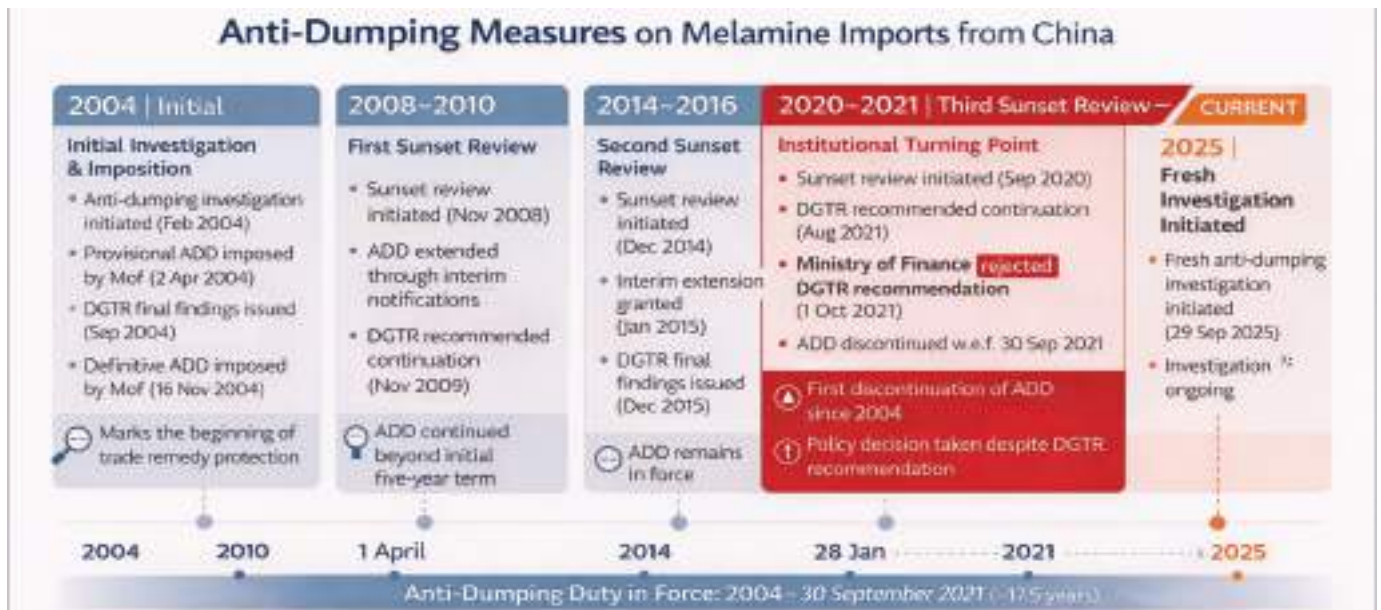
Anti-Dumping Measures on Melamine Imports from China

2004 | Initial

Initial Investigation & Imposition

- Anti-dumping investigation initiated (Feb 2004)
- Provisional ADD imposed by Mof (2 Apr 2004)
- DGTR final findings issued (Sep 2004)
- Definitive ADD imposed by Mof (16 Nov 2004)

Marks the beginning of trade remedy protection

2008–2010

First Sunset Review

- Sunset review initiated (Nov 2008)
- ADD extended through interim notifications
- DGTR recommended continuation (Nov 2009)

ADD continued beyond initial five-year term

2014–2016

Second Sunset Review

- Sunset review initiated (Dec 2014)
- Interim extension granted (Jan 2015)
- DGTR final findings issued (Dec 2015)

ADD remains in force

2020–2021 | Third Sunset Review –

Institutional Turning Point

- Sunset review initiated (Sep 2020)
- DGTR recommended continuation (Aug 2021)
- Ministry of Finance rejected DGTR recommendation (1 Oct 2021)
- ADD discontinued w.e.f. 30 Sep 2021

First discontinuation of ADD since 2004

Policy decision taken despite DGTR recommendation

CURRENT

2025 |

Fresh Investigation Initiated

- Fresh anti-dumping investigation initiated (29 Sep 2025)
- Investigation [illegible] ongoing

2004 2010 1 April 2014 28 Jan 2021 2025

Anti-Dumping Duty in Force: 2004 – 30 September 2021 (~17.5 years)